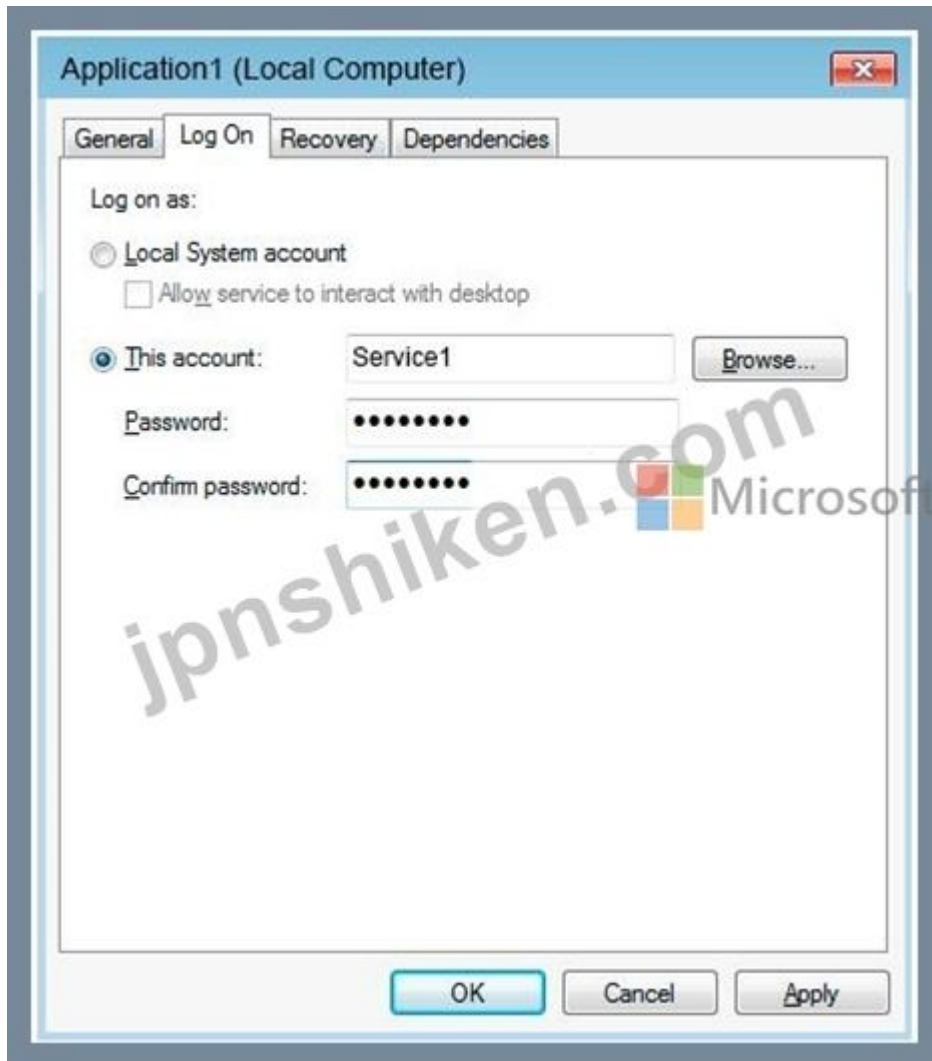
Application1 (Local Computer)

General | Log On | Recovery | Dependencies

Log on as:

Local System account

Allow service to interact with desktop

This account: Service1 Browse...

Password: •••••••••

Confirm password: •••••••••

jpnshiken.com

Microsoft

OK Cancel Apply